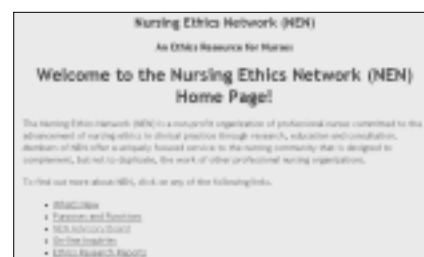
Nursing Ethics Network (NEN)

An Ethics Resource for Nurses

Welcome to the Nursing Ethics Network (NEN) Home Page!

The Nursing Ethics Network (NEN) is a non-profit organization of professional nurses committed to the advancement of nursing ethics in clinical practice through research, education and consultation. Members of NEN offer a uniquely focused service to the nursing community that is designed to complement, but not to duplicate, the work of other professional nursing organizations.

To find out more about NEN, click on any of the following links.

- What's New
- Purposes and Functions
- NEN Advisory Board
- On-line Inquiries
- Ethics Research Reports